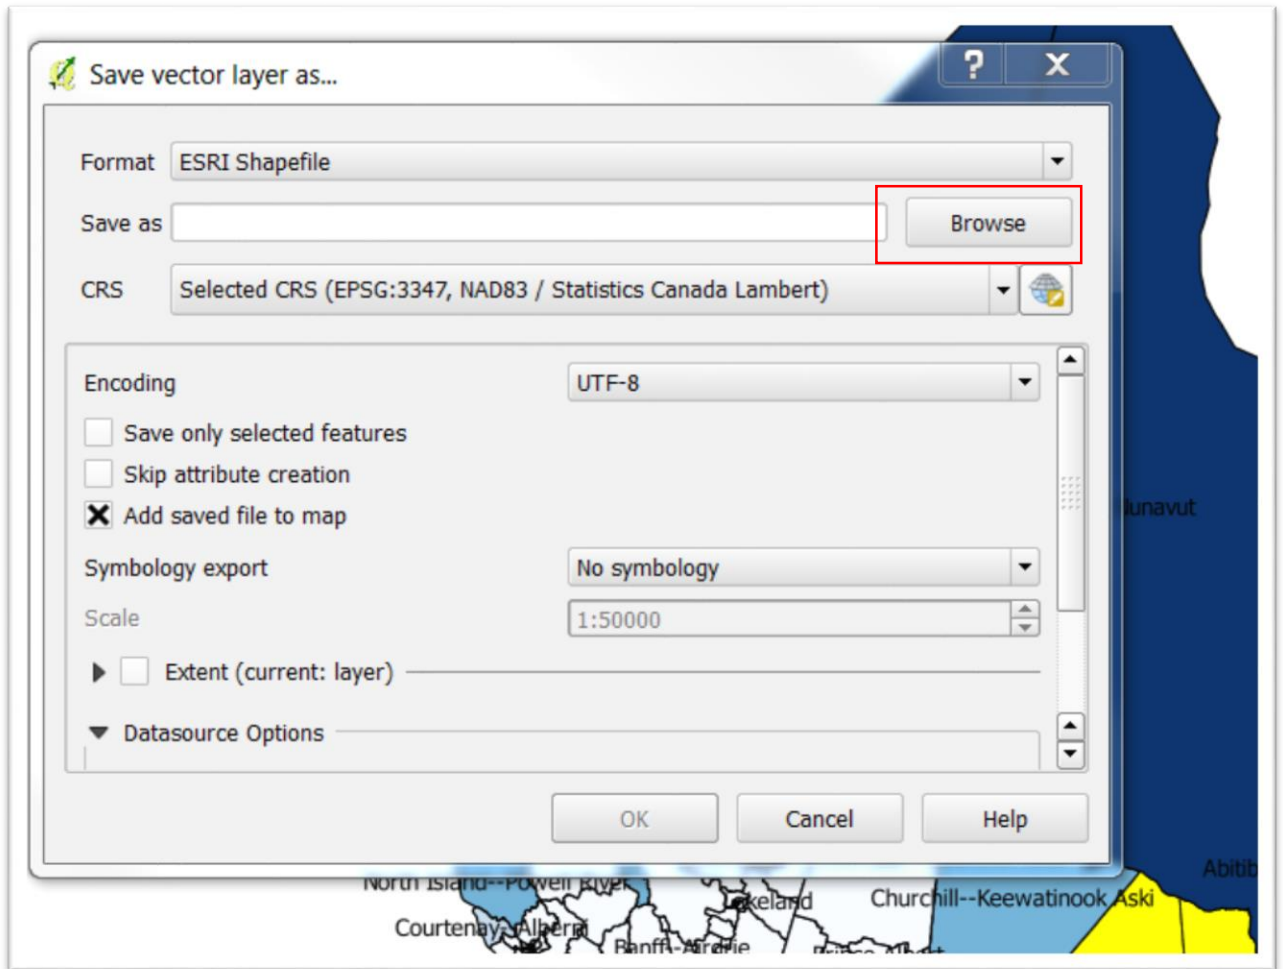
Save vector layer as...

?

X

Format ESRI Shapefile

Save as

Browse

CRS Selected CRS (EPSG:3347, NAD83 / Statistics Canada Lambert)

Encoding UTF-8

Save only selected features

Skip attribute creation

Add saved file to map

Symbology export No symbology

Scale 1:50000

Extent (current: layer)

Datasource Options

OK

Cancel

Help

Nunavut

Abitib

North Island--Powell River

Courtenay--Alberni

Lakeland

Banff--Airdrie

Churchill--Keewatinook Aski

Prince Albert